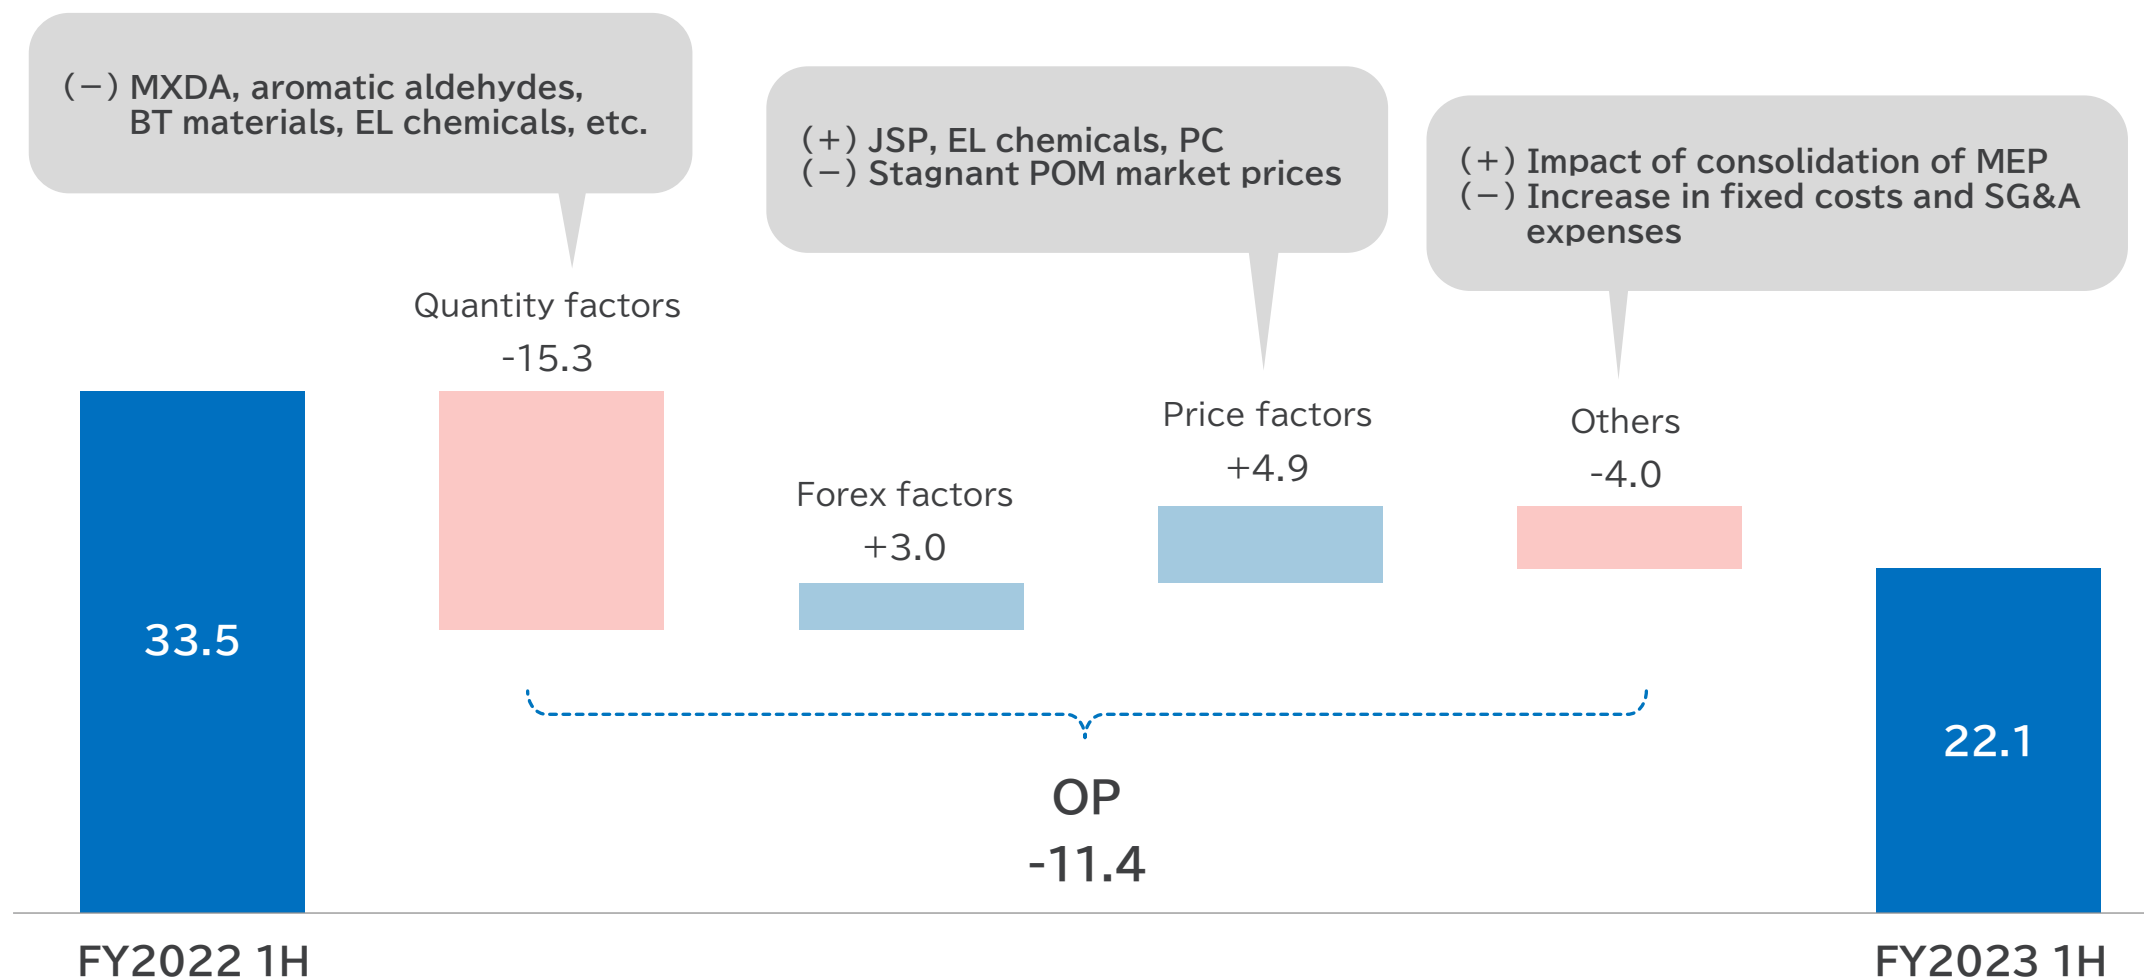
(−) MXDA, aromatic aldehydes, BT materials, EL chemicals, etc.

(+) JSP, EL chemicals, PC
(−) Stagnant POM market prices

(+) Impact of consolidation of MEP
(−) Increase in fixed costs and SG&A expenses

Quantity factors
-15.3

Forex factors
+3.0

Price factors
+4.9

Others
-4.0

33.5

22.1

OP
-11.4

FY2022 1H

FY2023 1H